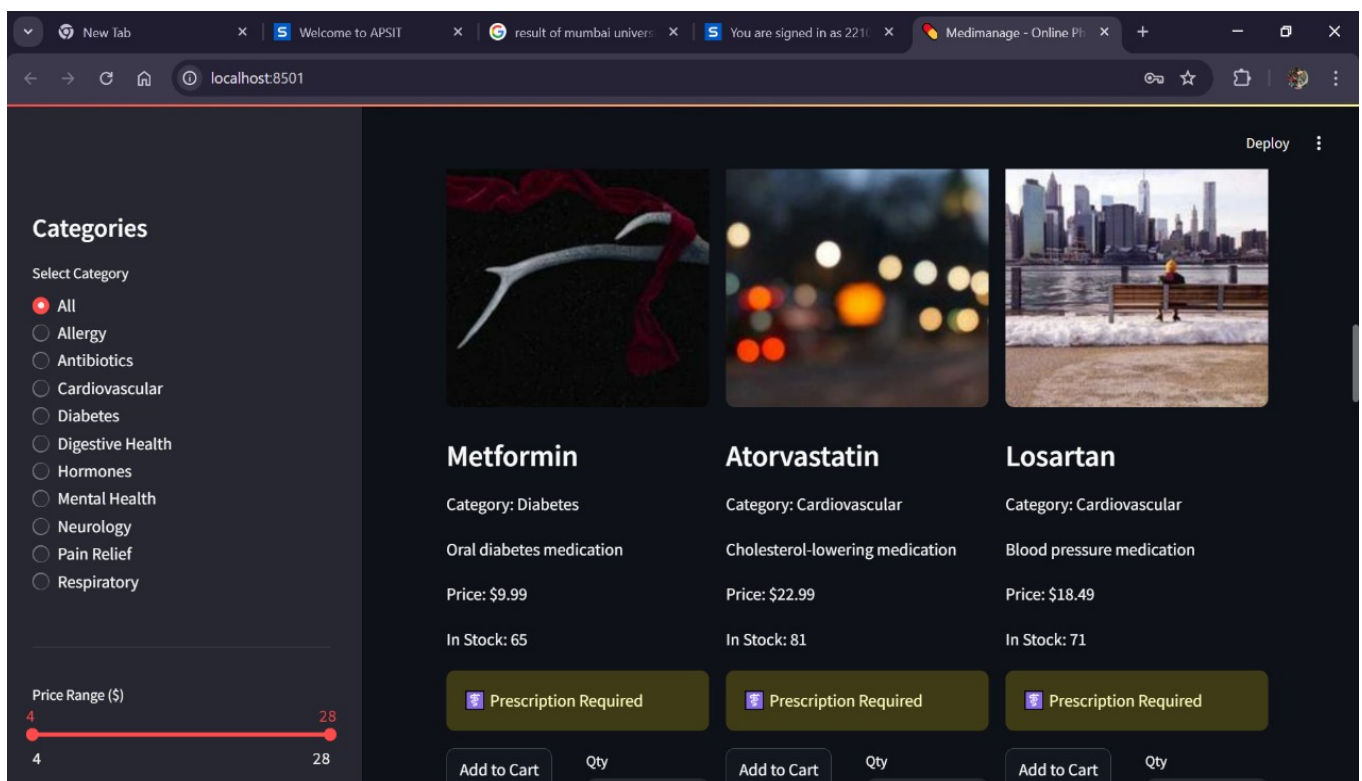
New Tab
Welcome to APSIT
result of mumbai univers
You are signed in as 2210
Medimanage - Online Ph
localhost:8501

Deploy

Categories

Select Category

All
Allergy
Antibiotics
Cardiovascular
Diabetes
Digestive Health
Hormones
Mental Health
Neurology
Pain Relief
Respiratory

Price Range ($)
4 28
4 28

Metformin

Category: Diabetes

Oral diabetes medication

Price: $9.99

In Stock: 65

Prescription Required

Add to Cart
Qty

Atorvastatin

Category: Cardiovascular

Cholesterol-lowering medication

Price: $22.99

In Stock: 81

Prescription Required

Add to Cart
Qty

Losartan

Category: Cardiovascular

Blood pressure medication

Price: $18.49

In Stock: 71

Prescription Required

Add to Cart
Qty